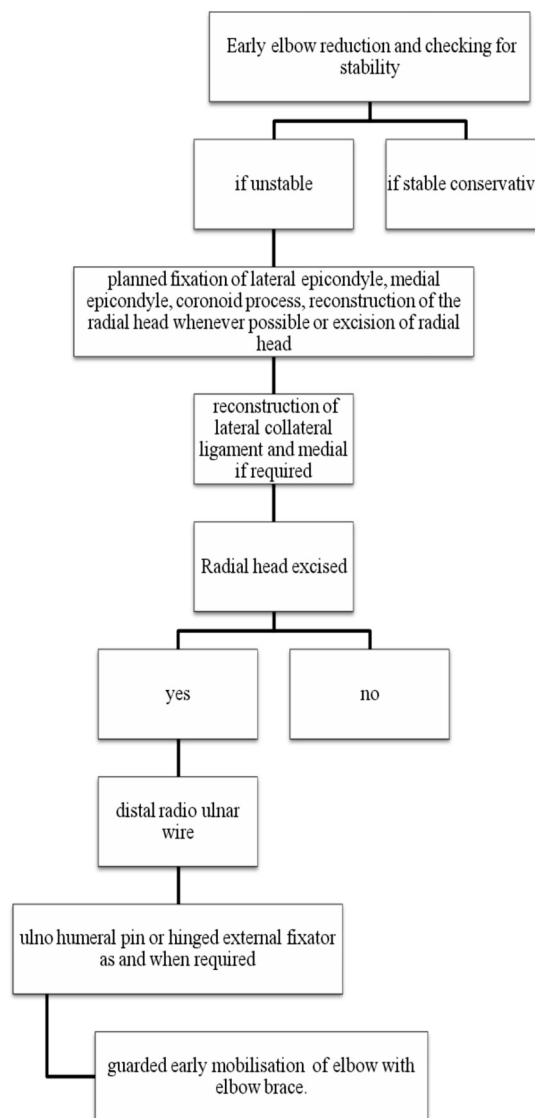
Early elbow reduction and checking for stability

if unstable

if stable conservativ

planned fixation of lateral epicondyle, medial epicondyle, coronoid process, reconstruction of the radial head whenever possible or excision of radial head

reconstruction of lateral collateral ligament and medial if required

Radial head excised

yes

no

distal radio ulnar wire

ulno humeral pin or hinged external fixator as and when required

guarded early mobilisation of elbow with elbow brace.